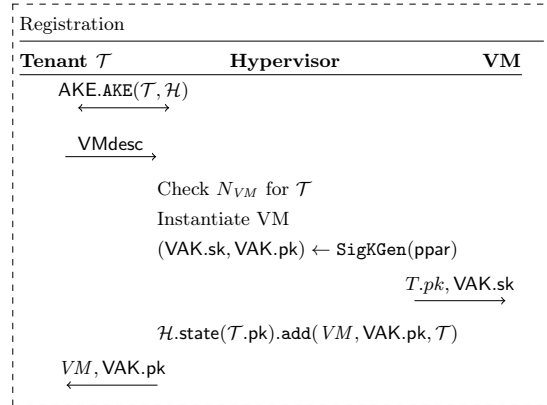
Registration

**Tenant $\mathcal{T}$** **Hypervisor** **VM**

$\overset{\mathsf{AKE.AKE}(\mathcal{T},\mathcal{H})}{\longleftrightarrow}$

$\overset{\mathsf{VMdesc}}{\longrightarrow}$

Check $N_{VM}$ for $\mathcal{T}$

Instantiate VM

$(\mathsf{VAK.sk}, \mathsf{VAK.pk}) \leftarrow \mathtt{SigKGen}(\mathsf{ppar})$

$\overset{T.pk, \mathsf{VAK.sk}}{\longrightarrow}$

$\mathcal{H}.\mathsf{state}(\mathcal{T}.\mathsf{pk}).\mathtt{add}(VM, \mathsf{VAK.pk}, \mathcal{T})$

$\overset{VM, \mathsf{VAK.pk}}{\longleftarrow}$